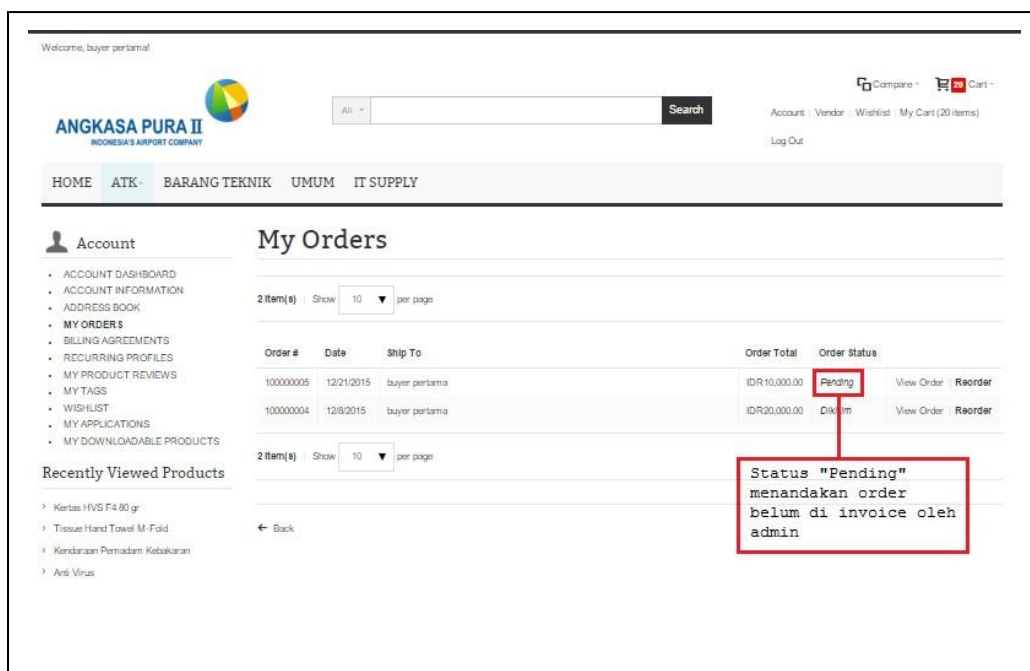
Welcome, buyer pertama!

ANGKASA PURA II
INDONESIA'S AIRPORT COMPANY

All

Search

Compare 20 Cart

Account | Vendor | Wishlist | My Cart (20 items)

Log Out

HOME ATK BARANG TEKNIK UMUM IT SUPPLY

Account

- ACCOUNT DASHBOARD
- ACCOUNT INFORMATION
- ADDRESS BOOK
- MY ORDERS
- BILLING AGREEMENTS
- RECURRING PROFILES
- MY PRODUCT REVIEWS
- MY TAGS
- WISHLIST
- MY APPLICATIONS
- MY DOWNLOADABLE PRODUCTS

Recently Viewed Products

Kertas HVS F4 80 gr
Tissue Hand Towel M-Fold
Kendaraan Pemadam Kebakaran
Anti Virus

My Orders

2 Item(s) | Show 10 per page

| Order # | Date | Ship To | Order Total | Order Status | |
|---|---|---|---|---|---|
| 100000005 | 12/21/2015 | buyer pertama | IDR10,000.00 | Pending | View Order \| Reorder |
| 100000004 | 12/8/2015 | buyer pertama | IDR20,000.00 | Dikirim | View Order \| Reorder |

2 Item(s) | Show 10 per page

← Back

Status "Pending" menandakan order belum di invoice oleh admin